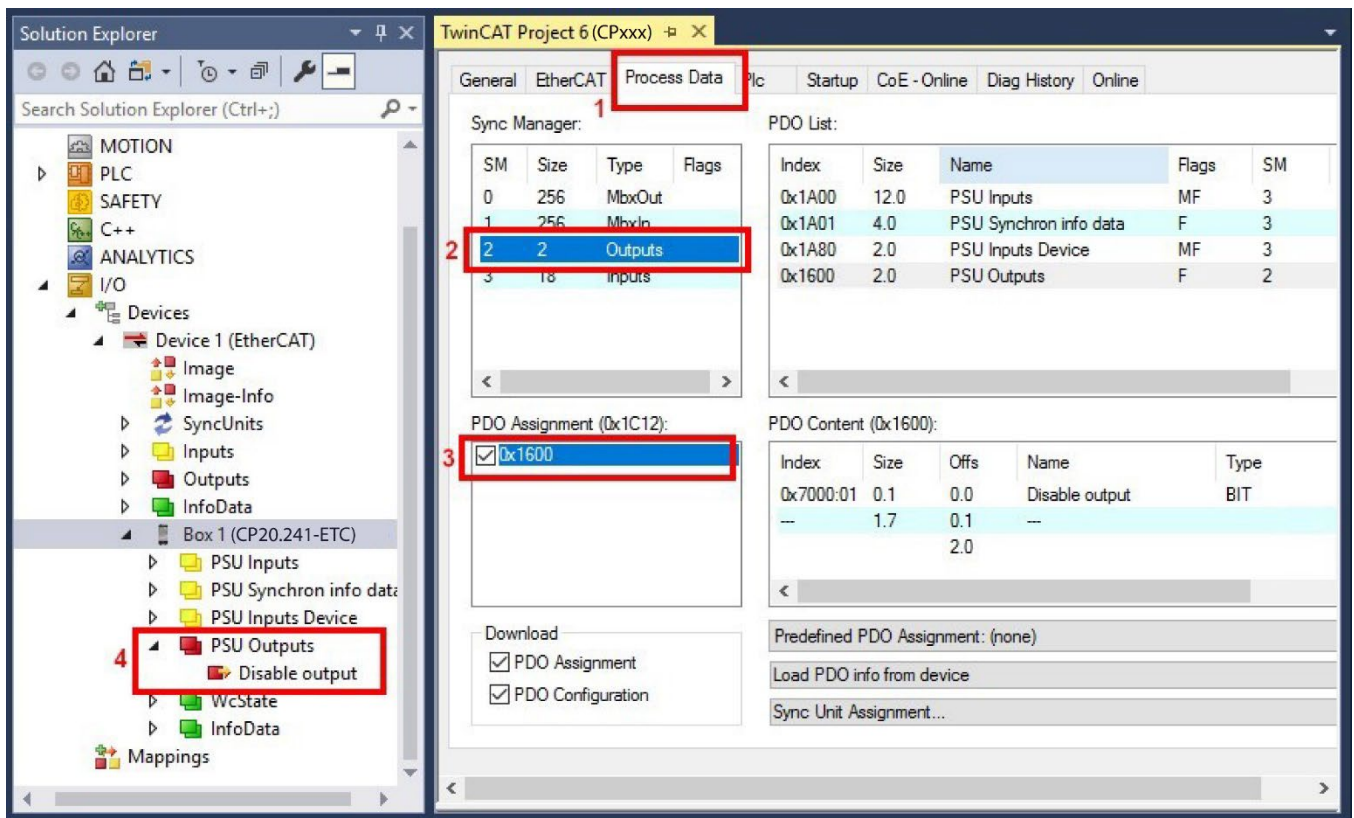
Solution Explorer

Search Solution Explorer (Ctrl+;)

MOTION
PLC
SAFETY
C++
ANALYTICS
I/O
Devices
Device 1 (EtherCAT)
Image
Image-Info
SyncUnits
Inputs
Outputs
InfoData
Box 1 (CP20.241-ETC)
PSU Inputs
PSU Synchron info data
PSU Inputs Device
4
PSU Outputs
Disable output
WcState
InfoData
Mappings

TwinCAT Project 6 (CPxxx)

General | EtherCAT | Process Data | Plc | Startup | CoE - Online | Diag History | Online

1

Sync Manager:

| SM | Size | Type | Flags |
|---|---|---|---|
| 0 | 256 | MbxOut | |
| 1 | 256 | MbxIn | |
| 2 | 2 | Outputs | |
| 3 | 18 | Inputs | |

2

PDO List:

| Index | Size | Name | Flags | SM |
|---|---|---|---|---|
| 0x1A00 | 12.0 | PSU Inputs | MF | 3 |
| 0x1A01 | 4.0 | PSU Synchron info data | F | 3 |
| 0x1A80 | 2.0 | PSU Inputs Device | MF | 3 |
| 0x1600 | 2.0 | PSU Outputs | F | 2 |

PDO Assignment (0x1C12):

3
0x1600

PDO Content (0x1600):

| Index | Size | Offs | Name | Type |
|---|---|---|---|---|
| 0x7000:01 | 0.1 | 0.0 | Disable output | BIT |
| --- | 1.7 | 0.1 | --- | |
| | | 2.0 | | |

Download
PDO Assignment
PDO Configuration

Predefined PDO Assignment: (none)
Load PDO info from device
Sync Unit Assignment...